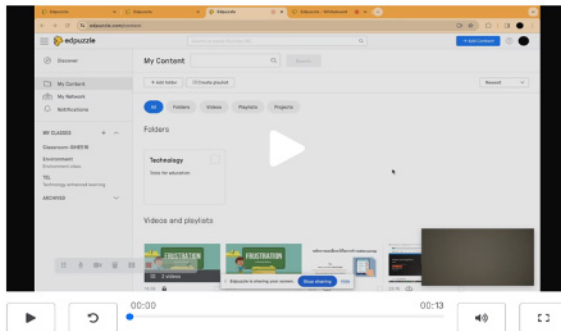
Edpuzzle
Edpuzzle
Edpuzzle
Edpuzzle - Whiteboard
edpuzzle.com/content
edpuzzle
+ Add Content
Discover
My Content
Search
My Content
My Network
Notifications
+ Add folder
Create playlist
Newest
All
Folders
Videos
Playlists
Projects
MY CLASSES
Classroom: GHE518
Environment
Environment class
TEL
Technology enhanced learning
ARCHIVED
Folders
Technology
Tools for education
Videos and playlists
FRUSTRATION
FRUSTRATION
2 videos
Edpuzzle is sharing your screen.
Stop sharing
Hide
00:00
00:13